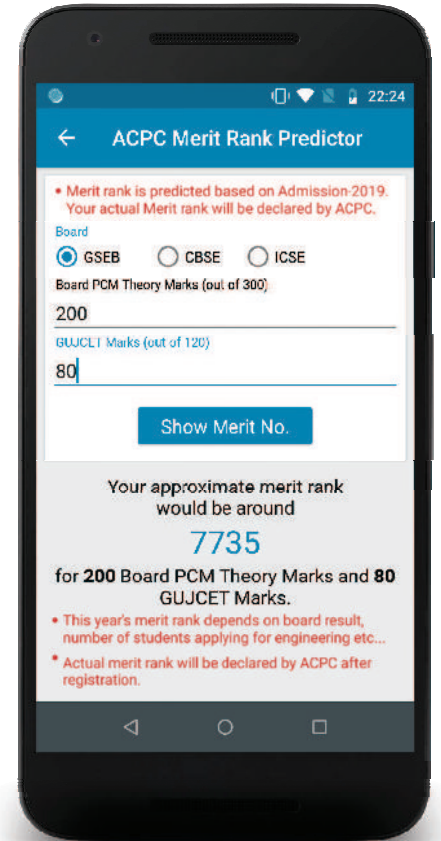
22:24

ACPC Merit Rank Predictor

• Merit rank is predicted based on Admission-2019. Your actual Merit rank will be declared by ACPC.

Board

GSEB CBSE ICSE

Board PCM Theory Marks (out of 300)

200

GUJCET Marks (out of 120)

80

Show Merit No.

Your approximate merit rank would be around

7735

for **200** Board PCM Theory Marks and **80** GUJCET Marks.

• This year's merit rank depends on board result, number of students applying for engineering etc...

• Actual merit rank will be declared by ACPC after registration.